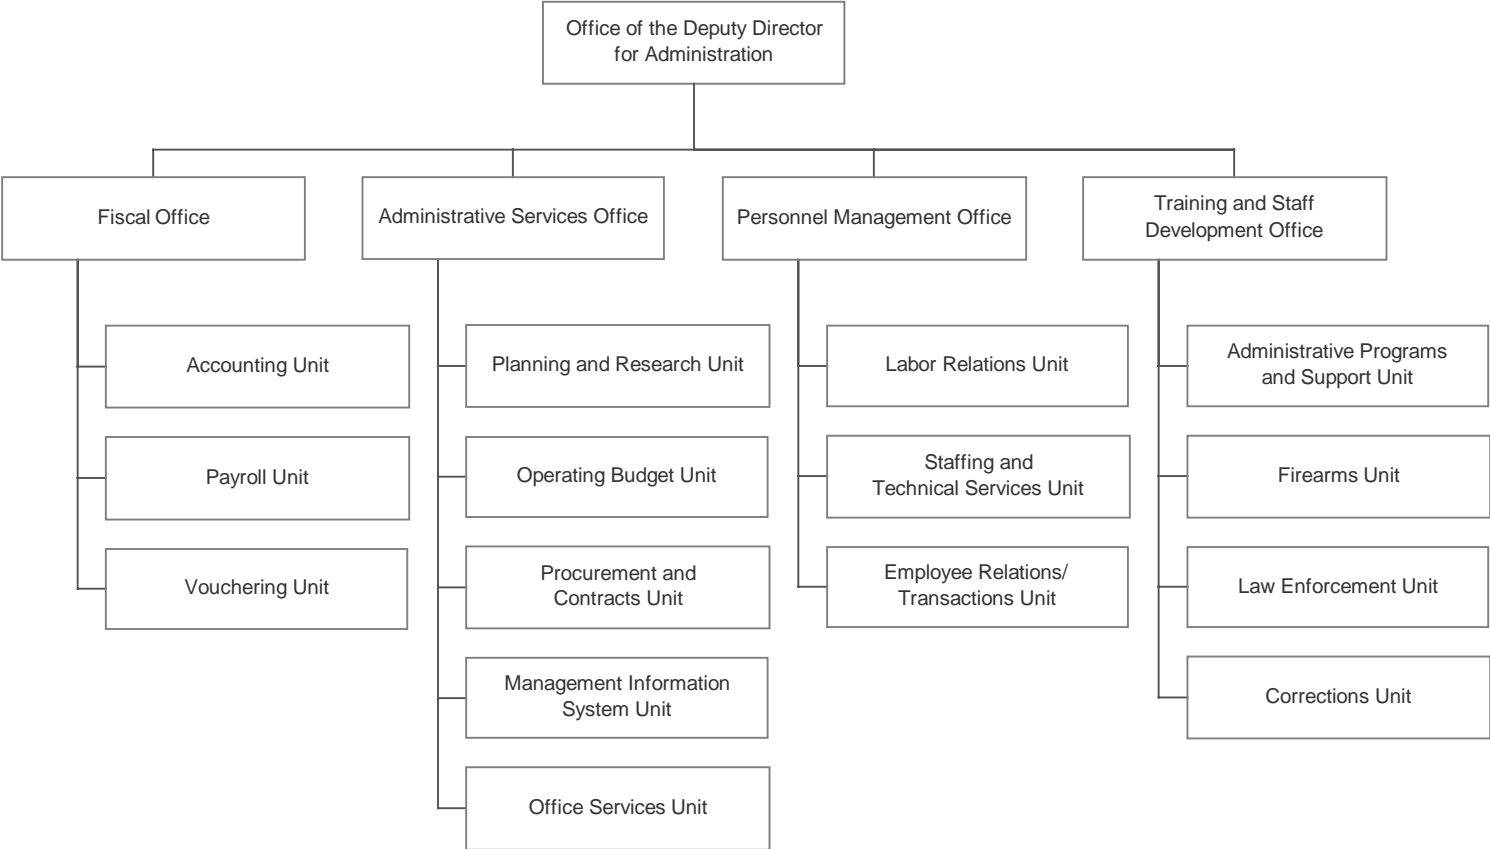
Office of the Deputy Director for Administration

Fiscal Office

Accounting Unit

Payroll Unit

Vouchering Unit

Administrative Services Office

Planning and Research Unit

Operating Budget Unit

Procurement and Contracts Unit

Management Information System Unit

Office Services Unit

Personnel Management Office

Labor Relations Unit

Staffing and Technical Services Unit

Employee Relations/ Transactions Unit

Training and Staff Development Office

Administrative Programs and Support Unit

Firearms Unit

Law Enforcement Unit

Corrections Unit